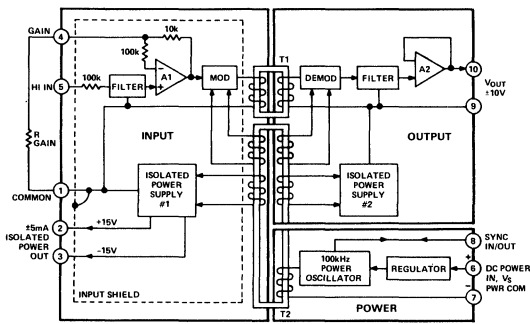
GAIN
4
10k
100k
HI IN
5
100k
FILTER
A1
MOD
T1
DEMOD
FILTER
A2
10
$V_{OUT}$
±10V
9
R GAIN
INPUT
OUTPUT
COMMON
1
ISOLATED POWER SUPPLY #1
ISOLATED POWER SUPPLY #2
±5mA ISOLATED POWER OUT
2
+15V
3
-15V
8
SYNC IN/OUT
100kHz POWER OSCILLATOR
REGULATOR
6
DC POWER IN, $V_S$
PWR COM
7
INPUT SHIELD
T2
POWER